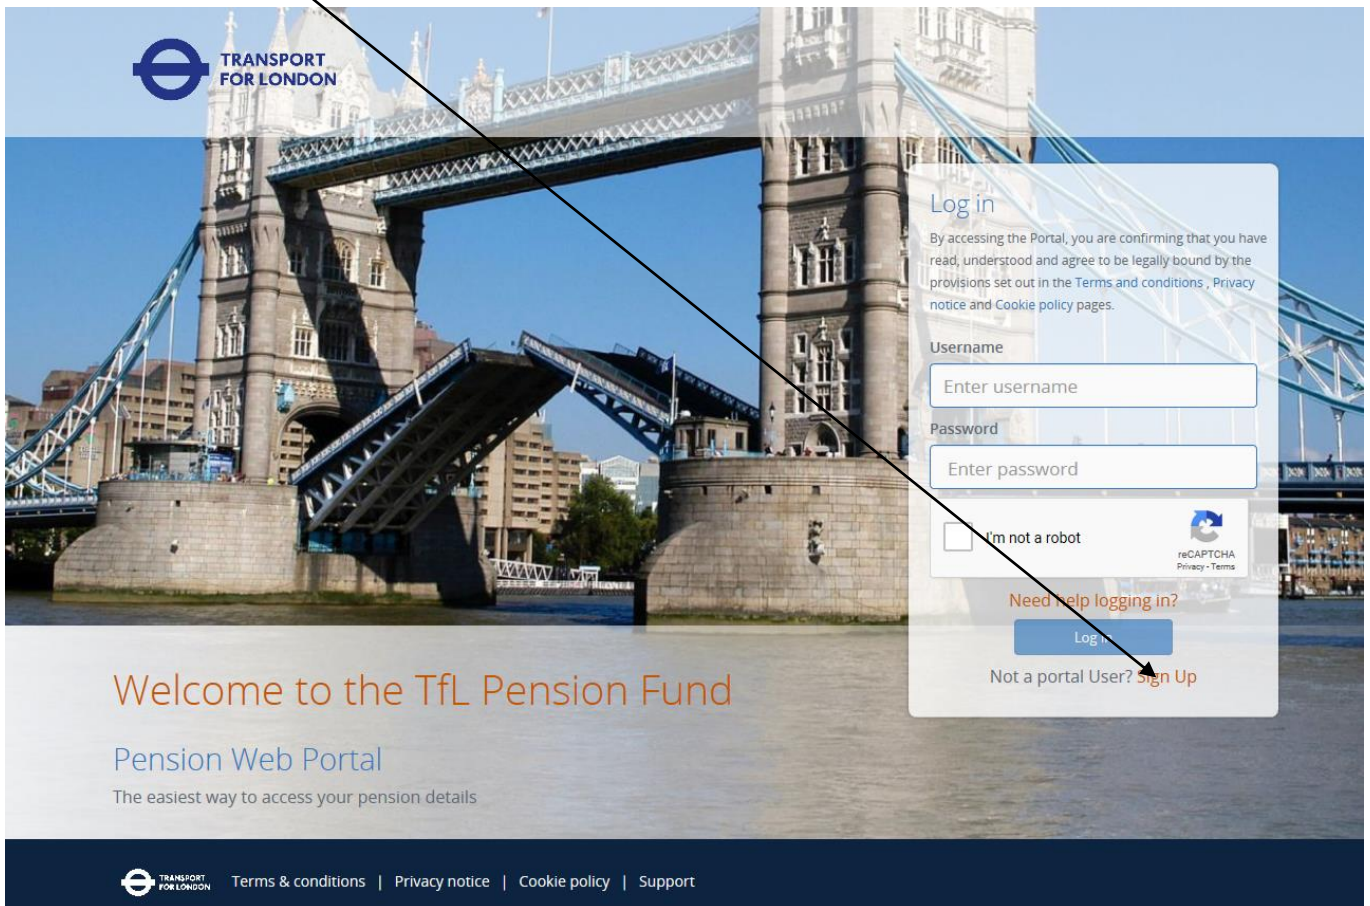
TRANSPORT FOR LONDON

Log in

By accessing the Portal, you are confirming that you have read, understood and agree to be legally bound by the provisions set out in the Terms and conditions , Privacy notice and Cookie policy pages.

Username

Enter username

Password

Enter password

I'm not a robot

reCAPTCHA
Privacy - Terms

Need help logging in?

Log in

Not a portal User? Sign Up

Welcome to the TfL Pension Fund

Pension Web Portal

The easiest way to access your pension details

TRANSPORT FOR LONDON Terms & conditions | Privacy notice | Cookie policy | Support